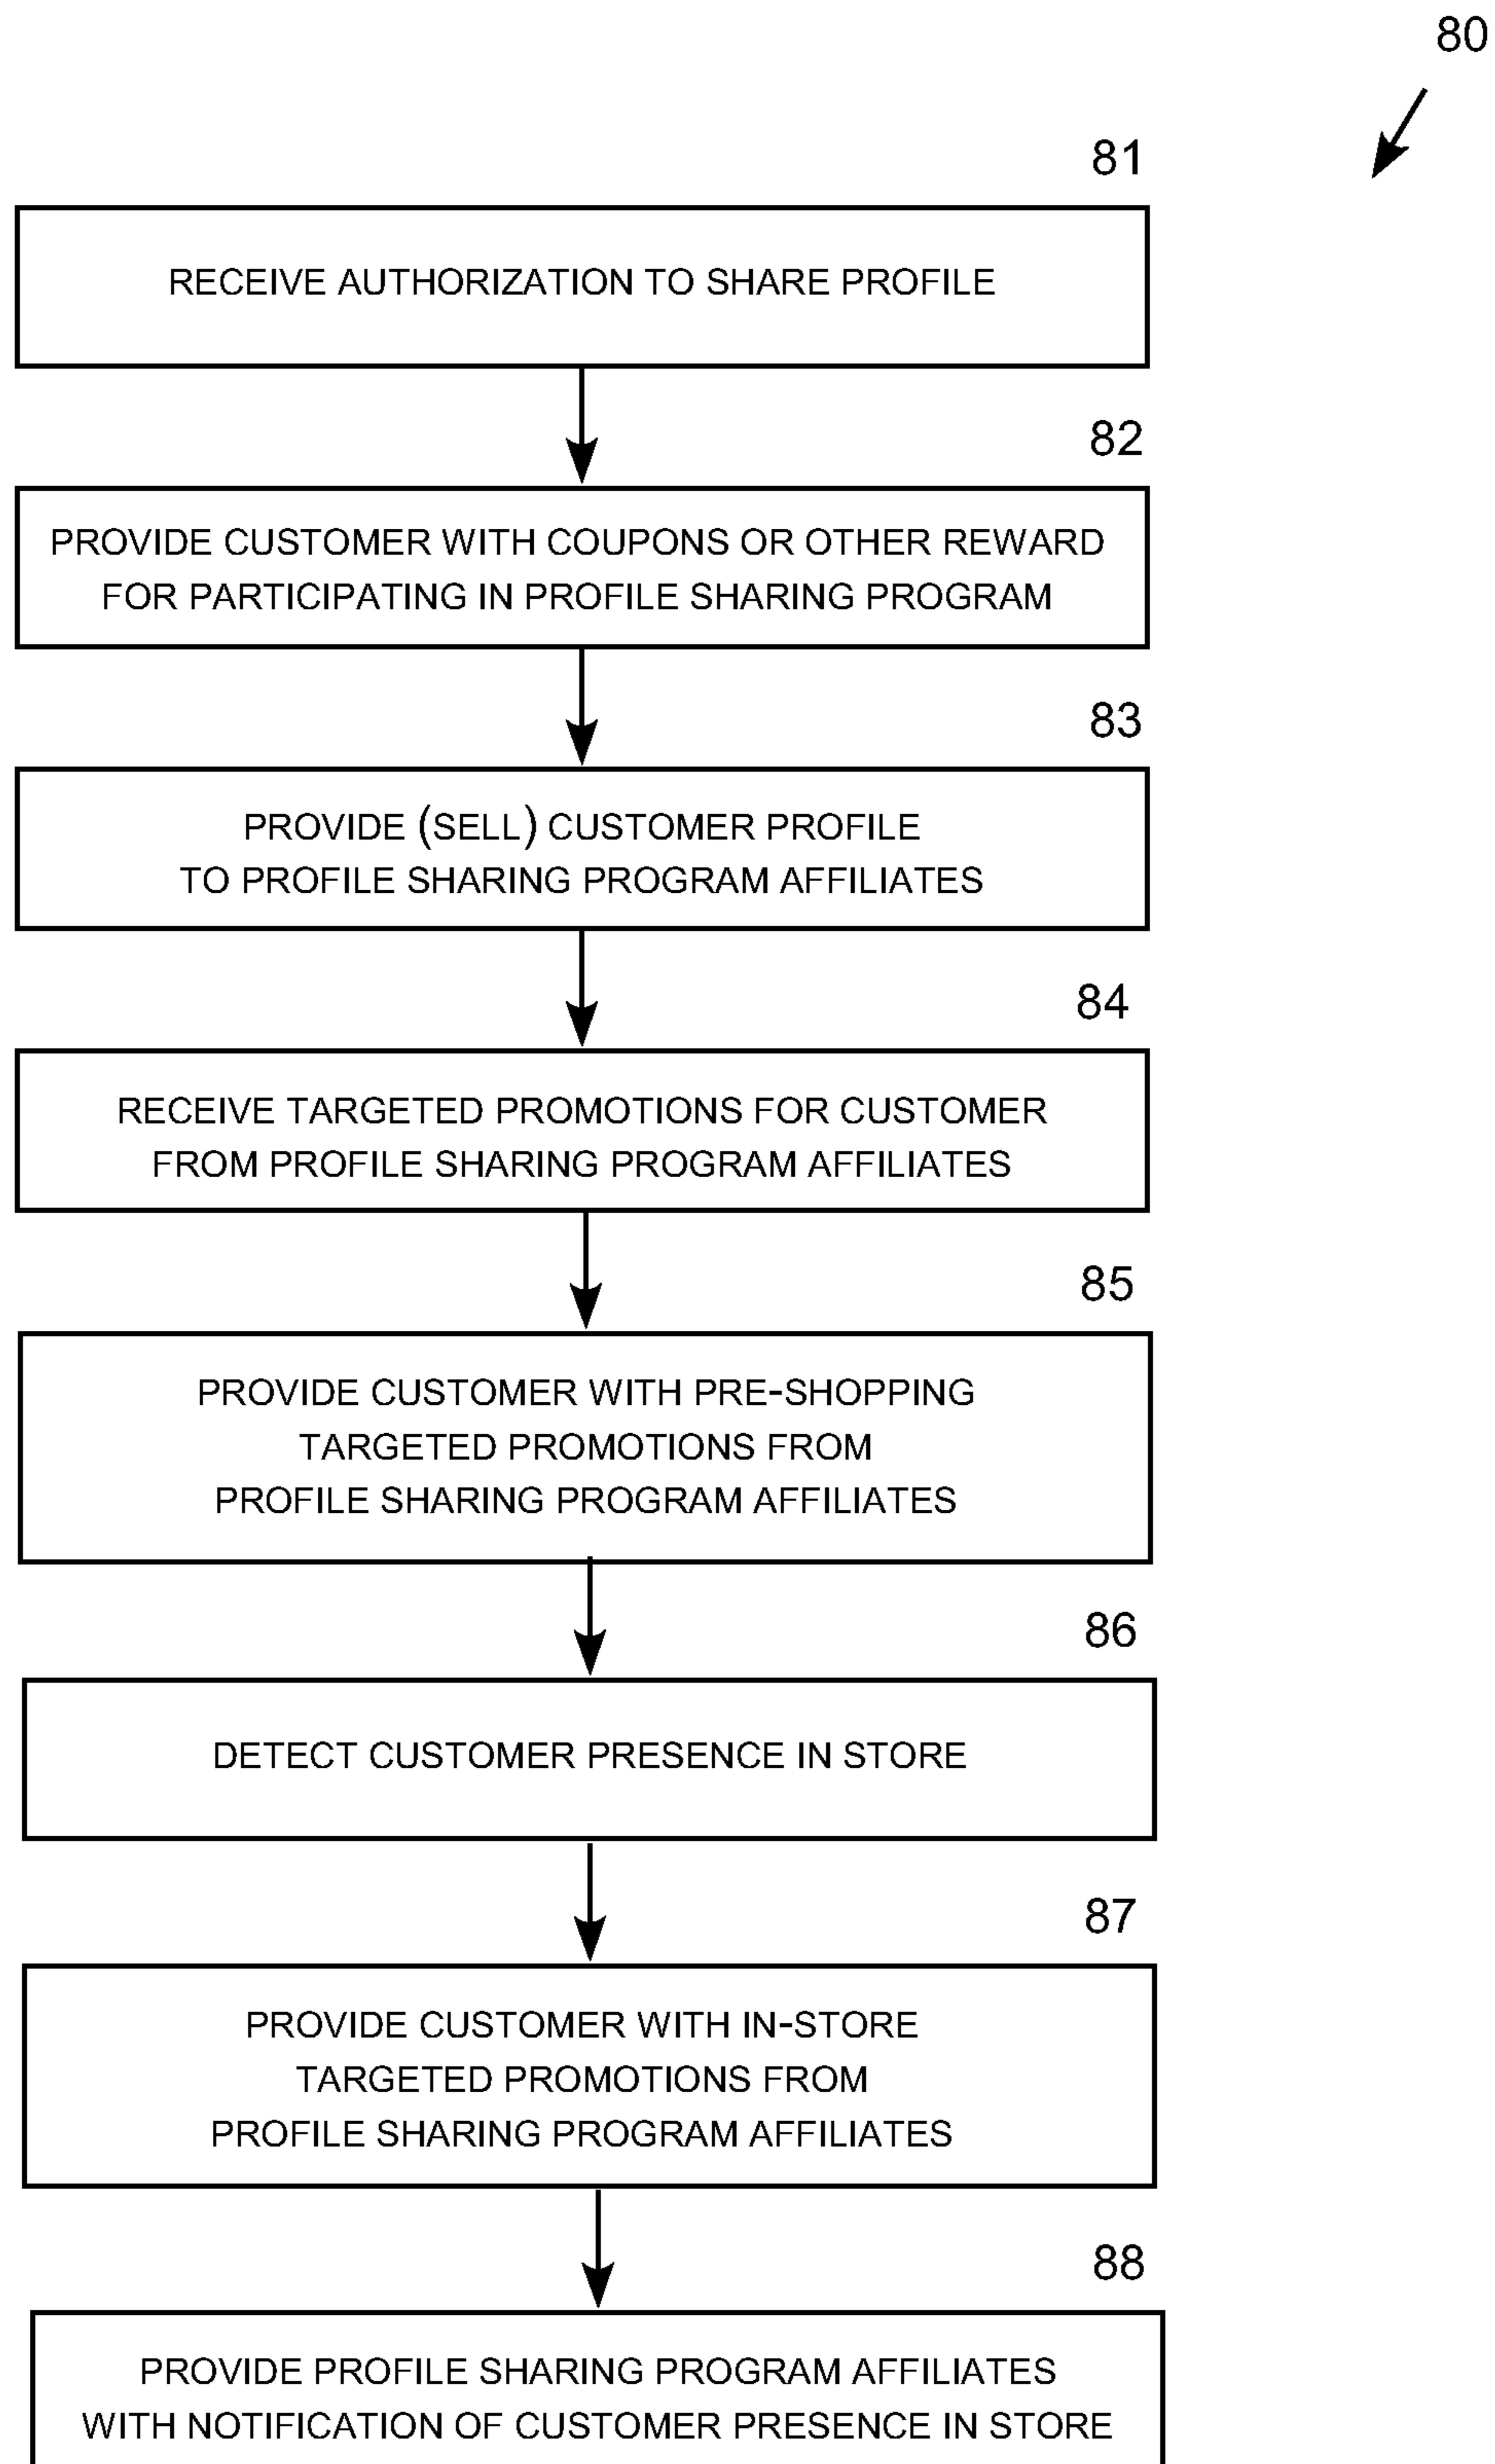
80

81

RECEIVE AUTHORIZATION TO SHARE PROFILE

82

PROVIDE CUSTOMER WITH COUPONS OR OTHER REWARD FOR PARTICIPATING IN PROFILE SHARING PROGRAM

83

PROVIDE (SELL) CUSTOMER PROFILE TO PROFILE SHARING PROGRAM AFFILIATES

84

RECEIVE TARGETED PROMOTIONS FOR CUSTOMER FROM PROFILE SHARING PROGRAM AFFILIATES

85

PROVIDE CUSTOMER WITH PRE-SHOPPING TARGETED PROMOTIONS FROM PROFILE SHARING PROGRAM AFFILIATES

86

DETECT CUSTOMER PRESENCE IN STORE

87

PROVIDE CUSTOMER WITH IN-STORE TARGETED PROMOTIONS FROM PROFILE SHARING PROGRAM AFFILIATES

88

PROVIDE PROFILE SHARING PROGRAM AFFILIATES WITH NOTIFICATION OF CUSTOMER PRESENCE IN STORE